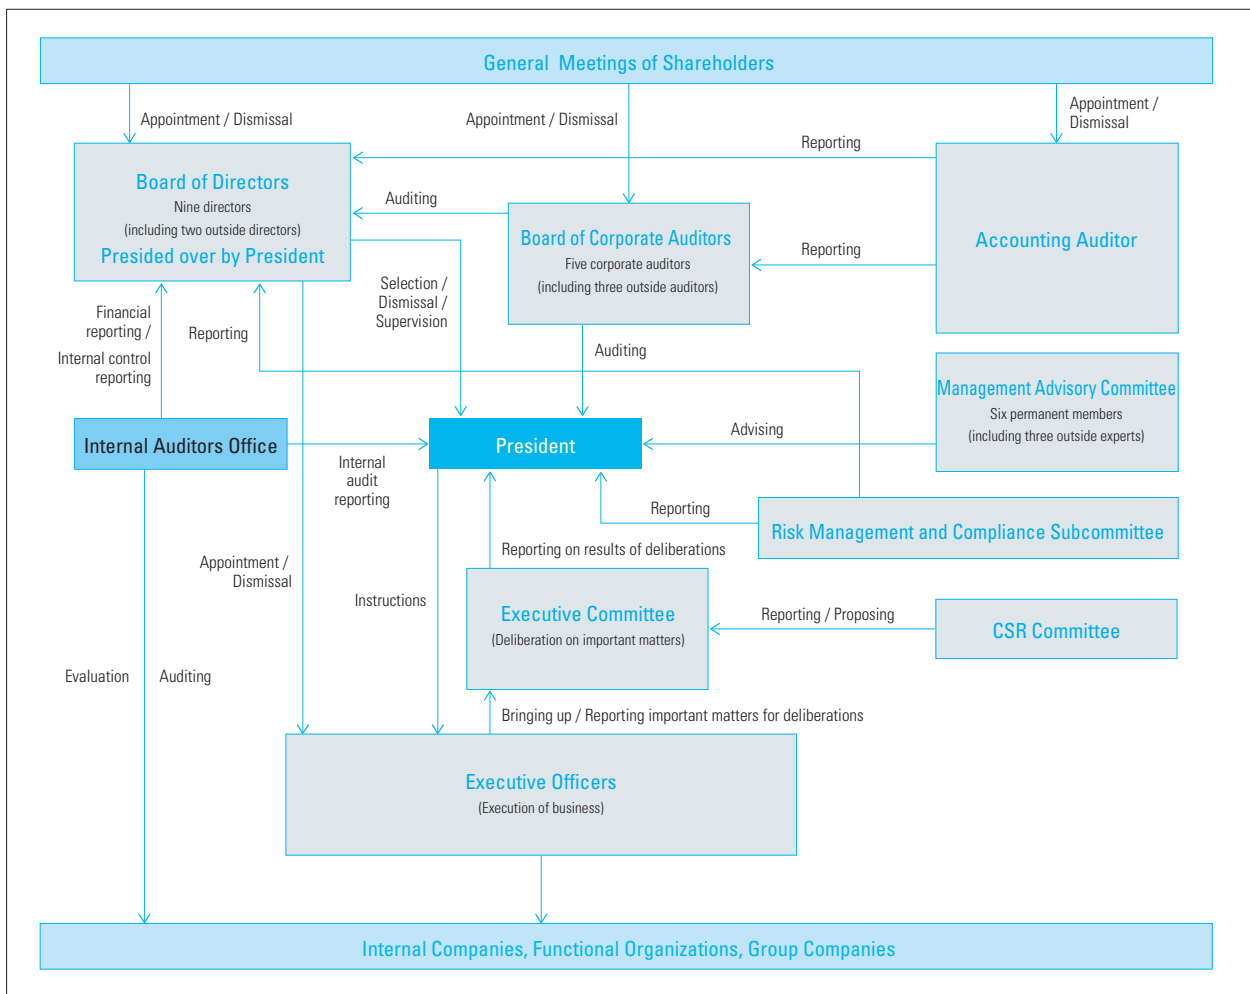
General Meetings of Shareholders

Appointment / Dismissal

Appointment / Dismissal

Appointment / Dismissal

Reporting

Board of Directors
Nine directors
(including two outside directors)
Presided over by President

Auditing

Board of Corporate Auditors
Five corporate auditors
(including three outside auditors)

Reporting

Accounting Auditor

Selection / Dismissal / Supervision

Financial reporting / Internal control reporting

Reporting

Auditing

Management Advisory Committee
Six permanent members
(including three outside experts)

Internal Auditors Office

President

Advising

Internal audit reporting

Reporting

Risk Management and Compliance Subcommittee

Reporting on results of deliberations

Appointment / Dismissal

Instructions

Executive Committee
(Deliberation on important matters)

Reporting / Proposing

CSR Committee

Evaluation

Auditing

Bringing up / Reporting important matters for deliberations

Executive Officers
(Execution of business)

Internal Companies, Functional Organizations, Group Companies